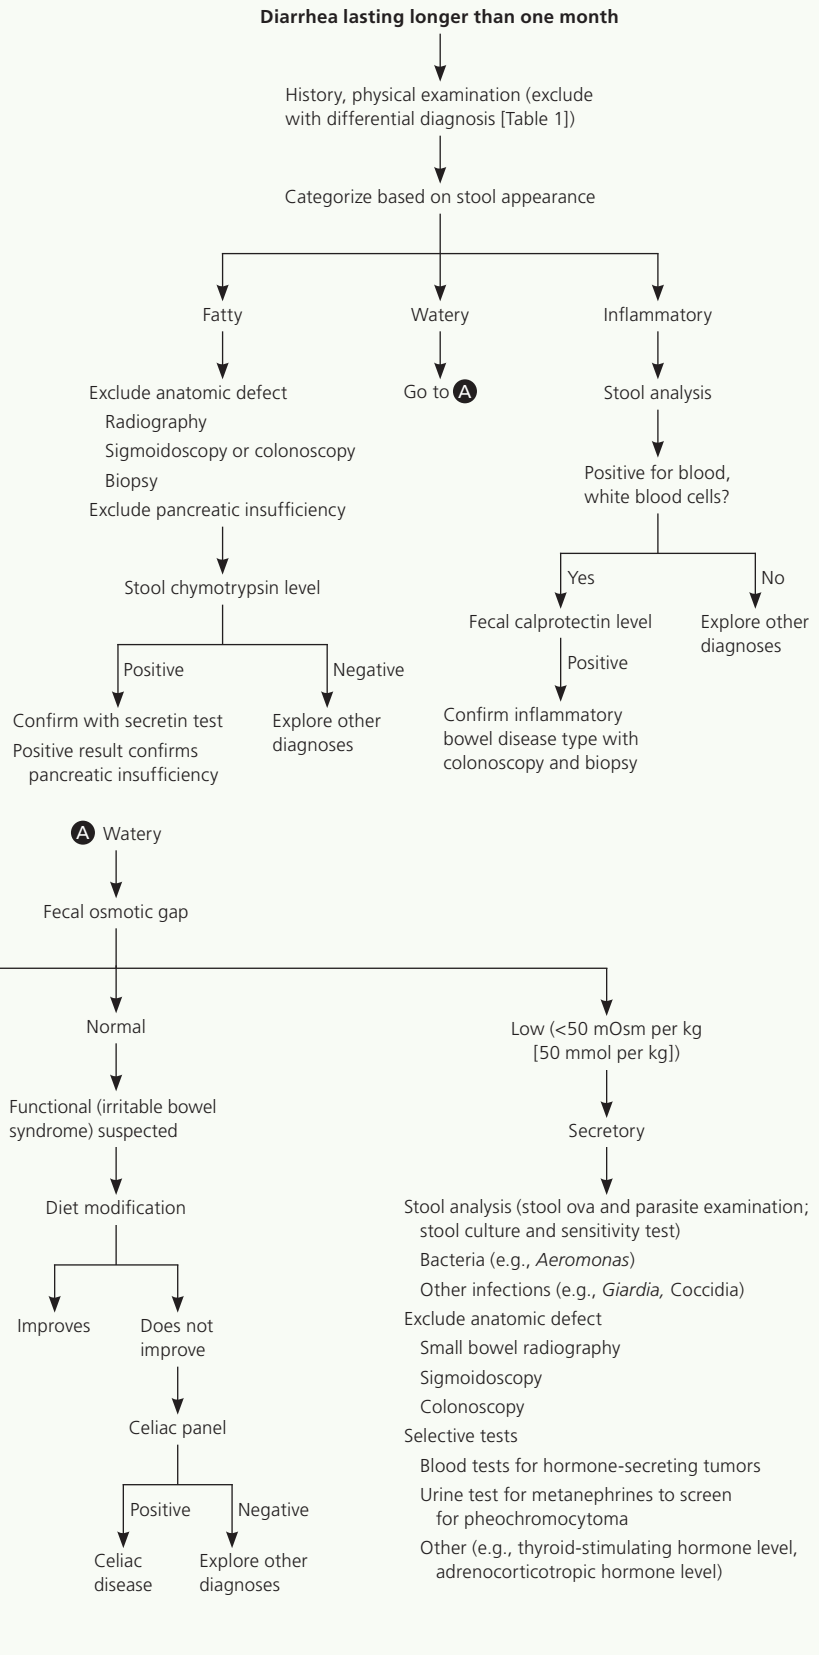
**Diarrhea lasting longer than one month**

History, physical examination (exclude with differential diagnosis [Table 1])

Categorize based on stool appearance

Fatty

Exclude anatomic defect
Radiography
Sigmoidoscopy or colonoscopy
Biopsy
Exclude pancreatic insufficiency

Stool chymotrypsin level

Positive

Confirm with secretin test
Positive result confirms pancreatic insufficiency

Negative

Explore other diagnoses

Watery

Go to A

Inflammatory

Stool analysis

Positive for blood, white blood cells?

Yes

Fecal calprotectin level

Positive

Confirm inflammatory bowel disease type with colonoscopy and biopsy

No

Explore other diagnoses

A Watery

Fecal osmotic gap

Normal

Functional (irritable bowel syndrome) suspected

Diet modification

Improves

Does not improve

Celiac panel

Positive

Celiac disease

Negative

Explore other diagnoses

Low (<50 mOsm per kg [50 mmol per kg])

Secretory

Stool analysis (stool ova and parasite examination; stool culture and sensitivity test)
Bacteria (e.g., *Aeromonas*)
Other infections (e.g., *Giardia,* Coccidia)
Exclude anatomic defect
Small bowel radiography
Sigmoidoscopy
Colonoscopy
Selective tests
Blood tests for hormone-secreting tumors
Urine test for metanephrines to screen for pheochromocytoma
Other (e.g., thyroid-stimulating hormone level, adrenocorticotropic hormone level)